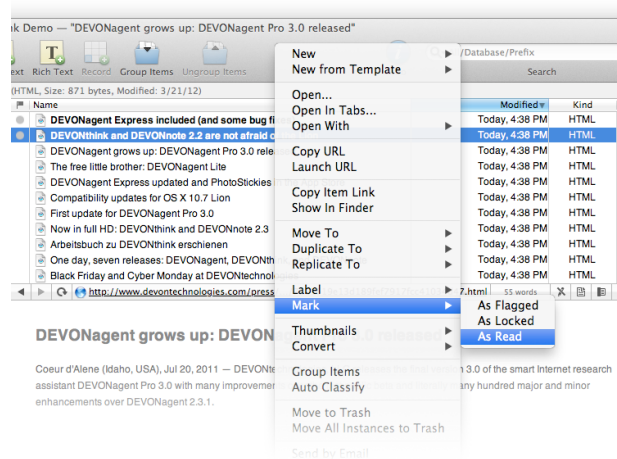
k Demo — "DEVONagent grows up: DEVONagent Pro 3.0 released"

ext Rich Text Record Group Items Ungroup Items

/Database/Prefix

Search

(HTML, Size: 871 bytes, Modified: 3/21/12)

Name

Modified

Kind

DEVONagent Express included (and some bug fi

Today, 4:38 PM HTML

DEVONthink and DEVONnote 2.2 are not afraid o

Today, 4:38 PM HTML

DEVONagent grows up: DEVONagent Pro 3.0 relea

Today, 4:38 PM HTML

The free little brother: DEVONagent Lite

Today, 4:38 PM HTML

DEVONagent Express updated and PhotoStickies

Today, 4:38 PM HTML

Compatibility updates for OS X 10.7 Lion

Today, 4:38 PM HTML

First update for DEVONagent Pro 3.0

Today, 4:38 PM HTML

Now in full HD: DEVONthink and DEVONnote 2.3

Today, 4:38 PM HTML

Arbeitsbuch zu DEVONthink erschienen

Today, 4:38 PM HTML

One day, seven releases: DEVONagent, DEVONth

Today, 4:38 PM HTML

Black Friday and Cyber Monday at DEVONtechnolo

Today, 4:38 PM HTML

http://www.devontechnologies.com/press 7.html 55 words

DEVONagent grows up: DEVON 3.0 released

Coeur d'Alene (Idaho, USA), Jul 20, 2011 — DEVONte 3.0 of the smart Internet research assistant DEVONagent Pro 3.0 with many improvemen any hundred major and minor enhancements over DEVONagent 2.3.1.

New
New from Template
Open...
Open In Tabs...
Open With
Copy URL
Launch URL
Copy Item Link
Show In Finder
Move To
Duplicate To
Replicate To
Label
Mark
Thumbnails
Convert
Group Items
Auto Classify
Move to Trash
Move All Instances to Trash
Send by Email

As Flagged
As Locked
As Read